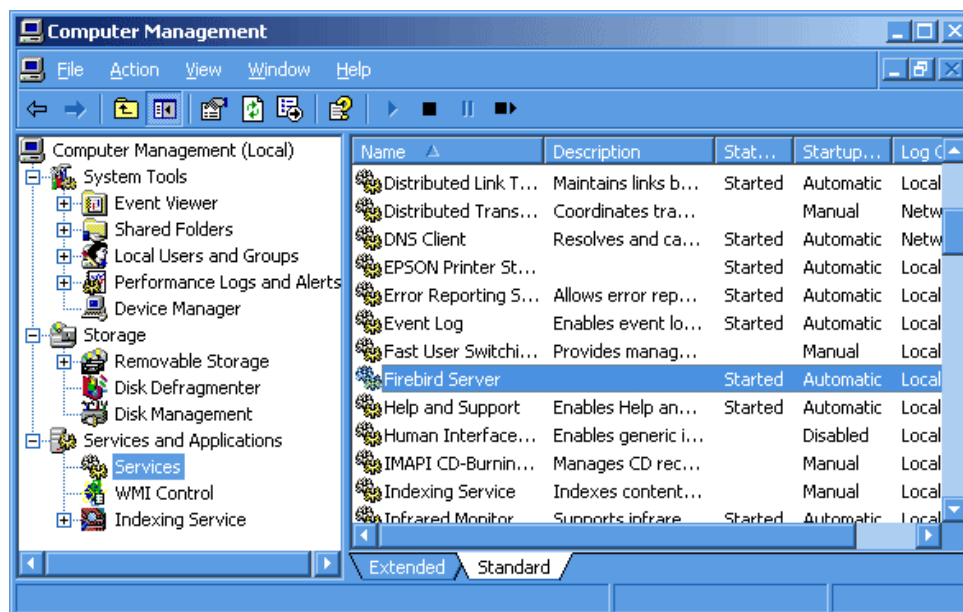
Computer Management

File Action View Window Help

Computer Management (Local)
System Tools
Event Viewer
Shared Folders
Local Users and Groups
Performance Logs and Alerts
Device Manager
Storage
Removable Storage
Disk Defragmenter
Disk Management
Services and Applications
Services
WMI Control
Indexing Service

| Name | Description | Stat... | Startup... | Log C |
|---|---|---|---|---|
| Distributed Link T... | Maintains links b... | Started | Automatic | Local |
| Distributed Trans... | Coordinates tra... | | Manual | Netw |
| DNS Client | Resolves and ca... | Started | Automatic | Netw |
| EPSON Printer St... | | Started | Automatic | Local |
| Error Reporting S... | Allows error rep... | Started | Automatic | Local |
| Event Log | Enables event lo... | Started | Automatic | Local |
| Fast User Switchi... | Provides manag... | | Manual | Local |
| Firebird Server | | Started | Automatic | Local |
| Help and Support | Enables Help an... | Started | Automatic | Local |
| Human Interface... | Enables generic i... | | Disabled | Local |
| IMAPI CD-Burnin... | Manages CD rec... | | Manual | Local |
| Indexing Service | Indexes content... | | Manual | Local |
| Infrared Monitor | Supports infrare... | Started | Automatic | Local |

Extended Standard